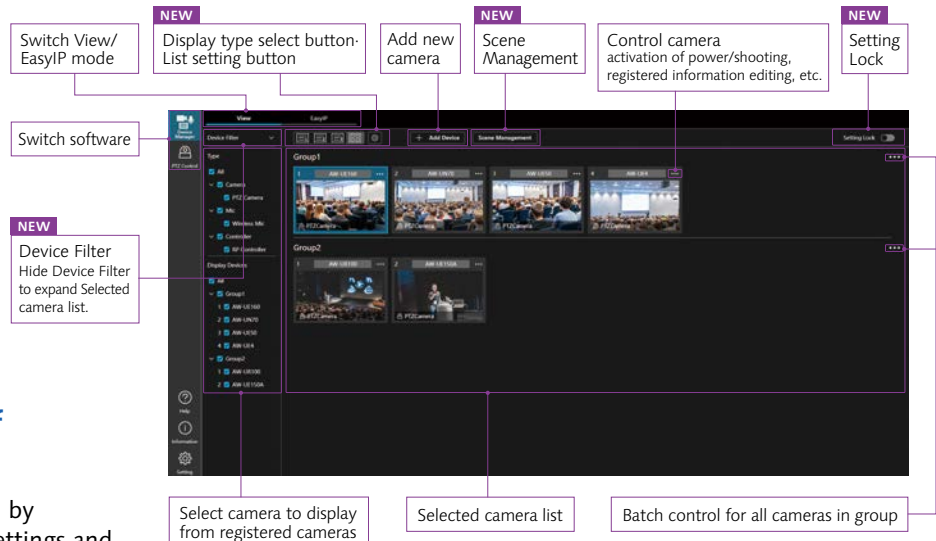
NEW
Switch View/ EasyIP mode

Display type select button· List setting button

Add new camera

NEW
Scene Management

Control camera
activation of power/shooting, registered information editing, etc.

NEW
Setting Lock

Switch software

NEW
Device Filter
Hide Device Filter to expand Selected camera list.

Device Manager
PTZ Control
View
EasyIP
Device Filter
+ Add Device
Scene Management
Setting Lock
Type
All
Camera
PTZ Camera
Mic
Wireless Mic
Controller
RP Controller
Display Devices
All
Group1
1 AW-UE160
2 AW-UN70
3 AW-UE50
4 AW-UE4
Group2
1 AW-UE100
2 AW-UE150A
Group1
1 AW-UE160
2 AW-UN70
3 AW-UE50
4 AW-UE4
PTZCamera
PTZCamera
PTZCamera
PTZCamera
Group2
1 AW-UE100
2 AW-UE150A
PTZCamera
PTZCamera
Help
Information
Setting

Select camera to display from registered cameras

Selected camera list

Batch control for all cameras in group

by
ettings and